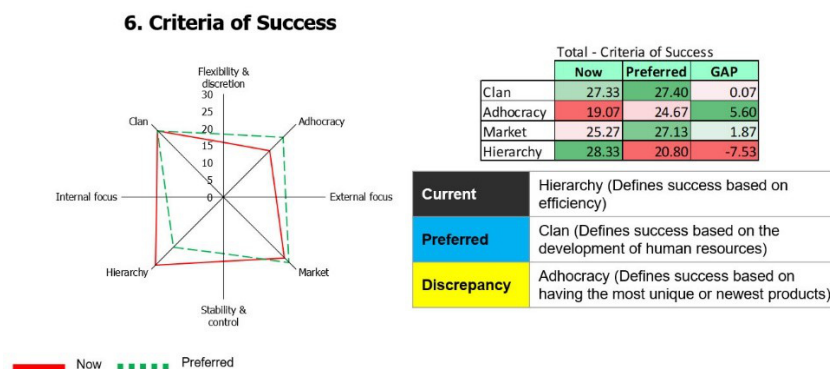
6. Criteria of Success

Flexibility & discretion
30
25
20
15
10
5
0
Clan
Adhocracy
Internal focus
External focus
Hierarchy
Market
Stability & control

Now Preferred

Total - Criteria of Success

| | Now | Preferred | GAP |
|---|---|---|---|
| Clan | 27.33 | 27.40 | 0.07 |
| Adhocracy | 19.07 | 24.67 | 5.60 |
| Market | 25.27 | 27.13 | 1.87 |
| Hierarchy | 28.33 | 20.80 | -7.53 |

| Current | Hierarchy (Defines success based on efficiency) |
|---|---|
| Preferred | Clan (Defines success based on the development of human resources) |
| Discrepancy | Adhocracy (Defines success based on having the most unique or newest products) |